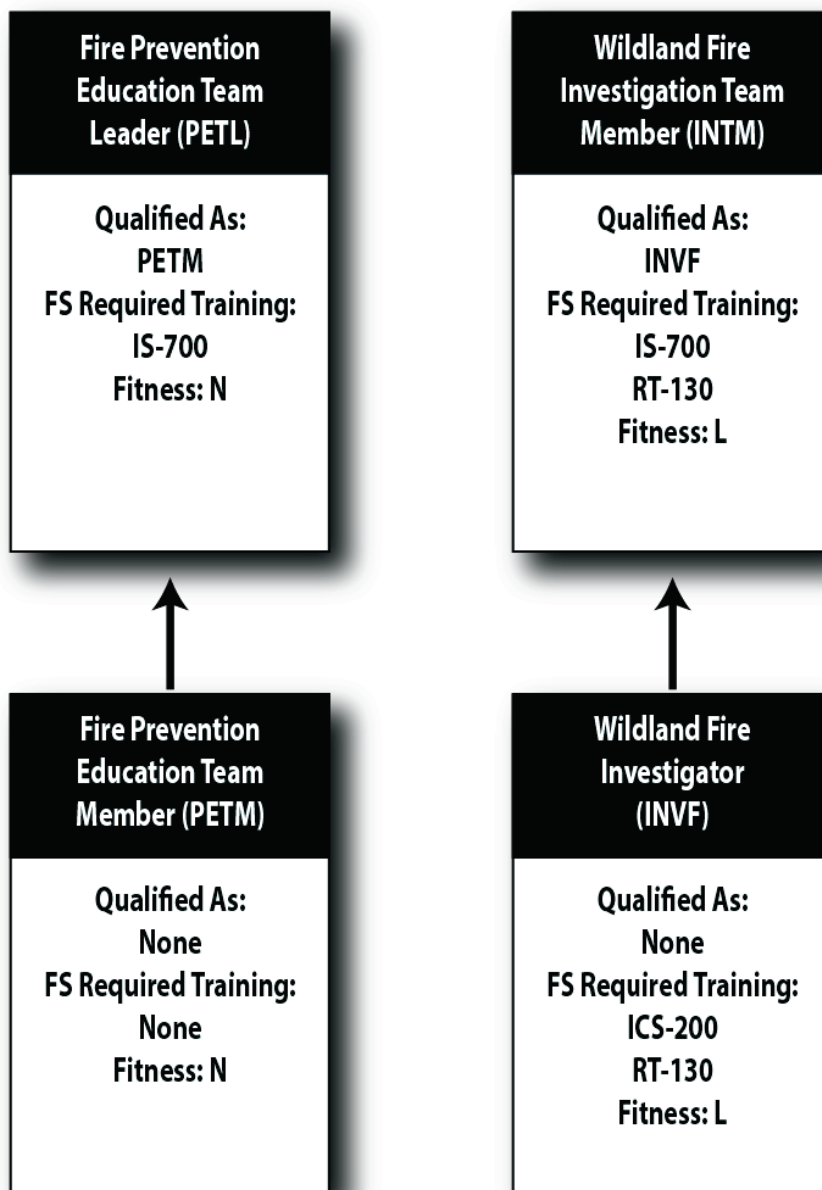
Fire Prevention Education Team Leader (PETL)

Qualified As:
PETM
FS Required Training:
IS-700
Fitness: N

Wildland Fire Investigation Team Member (INTM)

Qualified As:
INVF
FS Required Training:
IS-700
RT-130
Fitness: L

Fire Prevention Education Team Member (PETM)

Qualified As:
None
FS Required Training:
None
Fitness: N

Wildland Fire Investigator (INVF)

Qualified As:
None
FS Required Training:
ICS-200
RT-130
Fitness: L